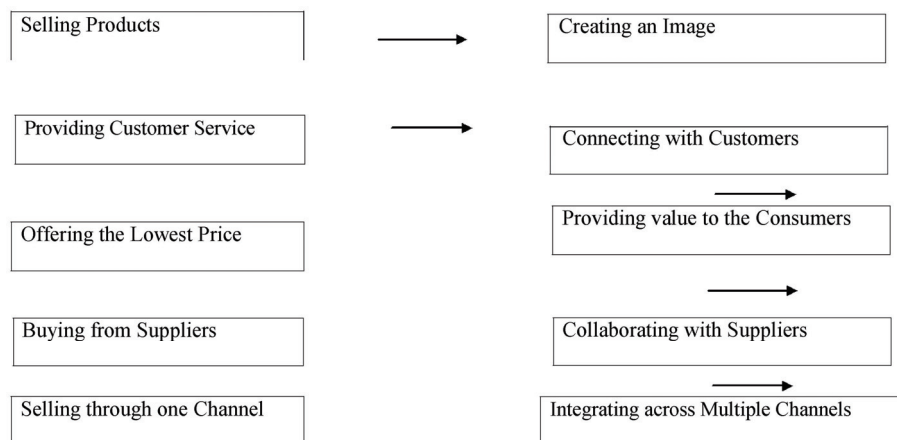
Selling Products

Creating an Image

Providing Customer Service

Connecting with Customers

Offering the Lowest Price

Providing value to the Consumers

Buying from Suppliers

Collaborating with Suppliers

Selling through one Channel

Integrating across Multiple Channels